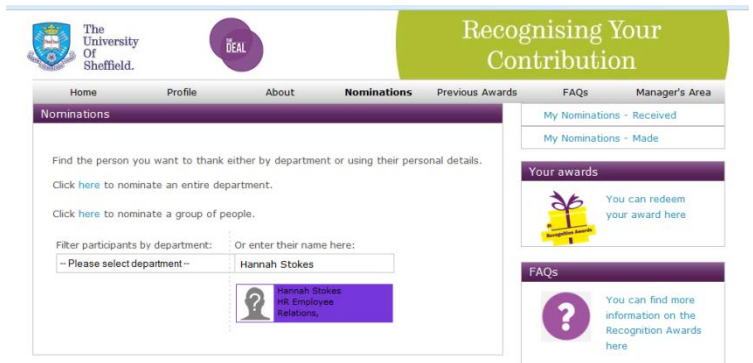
The University Of Sheffield.

THE DEAL

Recognising Your Contribution

Home Profile About Nominations Previous Awards FAQs Manager's Area

Nominations

Find the person you want to thank either by department or using their personal details.

Click here to nominate an entire department.

Click here to nominate a group of people.

Filter participants by department: Or enter their name here:

-- Please select department -- Hannah Stokes

Hannah Stokes
HR Employee Relations,

My Nominations - Received

My Nominations - Made

Your awards

Recognition Awards

You can redeem your award here

FAQs

You can find more information on the Recognition Awards here